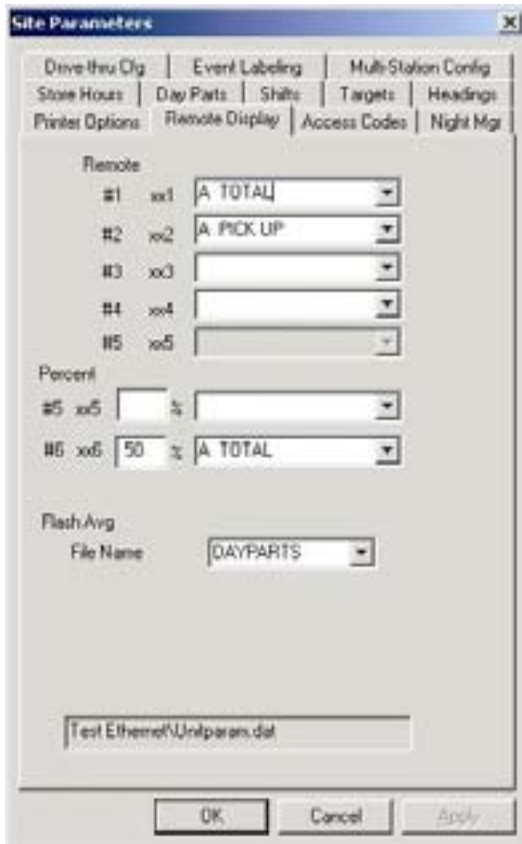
Site Parameters

Drive-thru Clg | Event Labeling | Multi-Station Config
Store Hours | Day Parts | Shifts | Targets | Headings
Printer Options | Remote Display | Access Codes | Night Mgr

Remote
#1 xx1 A TOTAL
#2 xx2 A PICK UP
#3 xx3
#4 xx4
#5 xx5

Percent
#5 xx5 %
#6 xx6 50 % A TOTAL

Flash Avg
File Name DAYPARTS

Test Ethernet\Unitparam.dat

OK Cancel Apply